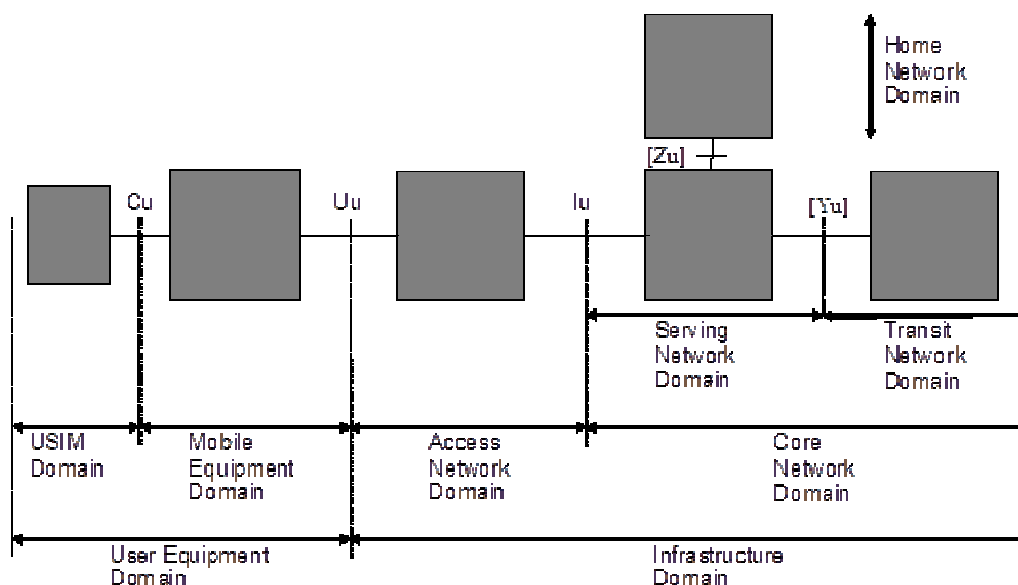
Home Network Domain

[Zu]

Cu

Uu

Iu

[Yu]

Serving Network Domain

Transit Network Domain

USIM Domain

Mobile Equipment Domain

Access Network Domain

Core Network Domain

User Equipment Domain

Infrastructure Domain